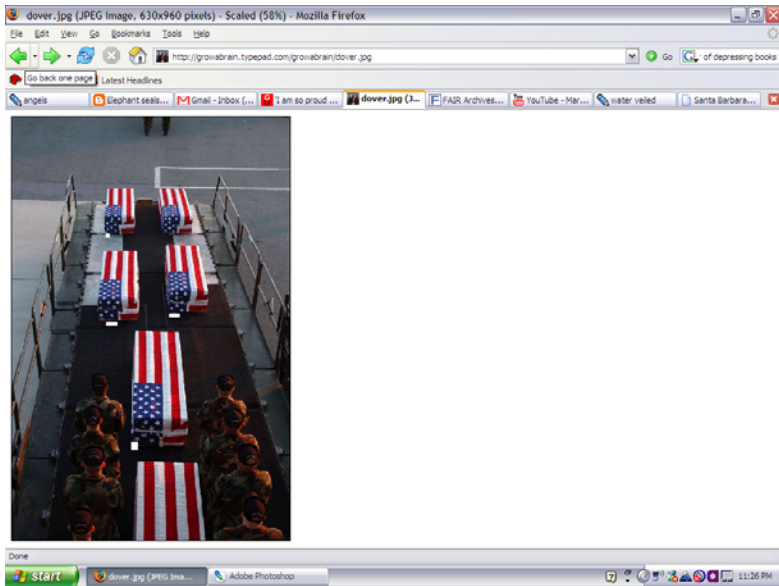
dover.jpg (JPEG Image, 630x960 pixels) - Scaled (58%) - Mozilla Firefox

File Edit View Go Bookmarks Tools Help

http://growabrain.typepad.com/growabrain/dover.jpg

Go

of depressing books

Go back one page

Latest Headlines

angels | Elephant seals... | Gmail - Inbox (... | 'I am so proud ... | dover.jpg (J... | FAIR Archives... | YouTube - Mar... | water veiled | Santa Barbara...

Done

start | dover.jpg (JPEG Ima... | Adobe Photoshop

11:26 PM